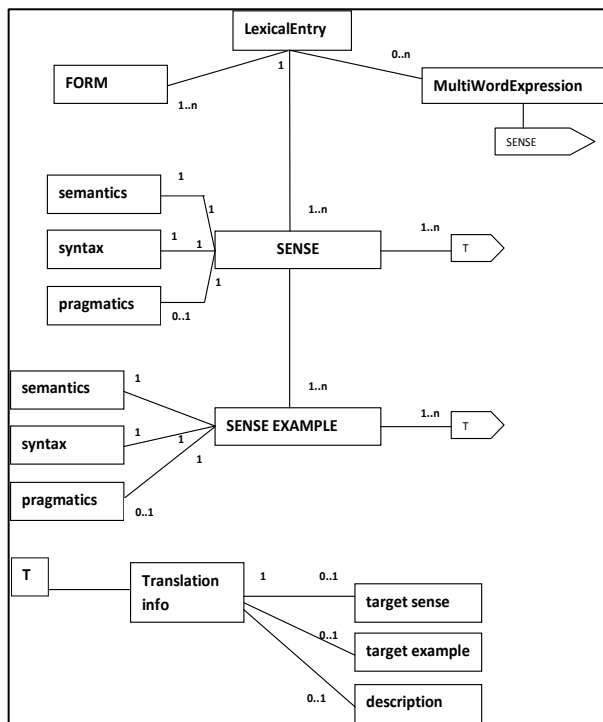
LexicalEntry

FORM

1

1..n

0..n

MultiWordExpression

SENSE

semantics

1

1

syntax

1

1

1..n

SENSE

1..n

T

pragmatics

1

0..1

semantics

1

1..n

syntax

1

1

SENSE EXAMPLE

1..n

T

1

pragmatics

0..1

T

Translation info

1

0..1

target sense

0..1

target example

0..1

description